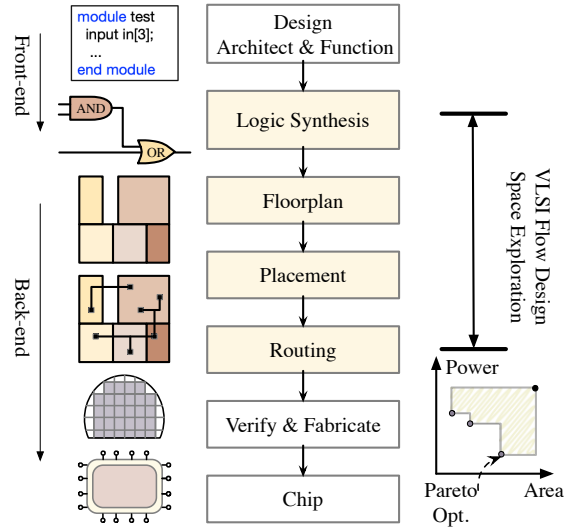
module test
input in[3];
...
end module

Front-end

AND

OR

Back-end

Design
Architect & Function

Logic Synthesis

Floorplan

Placement

Routing

Verify & Fabricate

Chip

VLSI Flow Design
Space Exploration

Power

Area

Pareto
Opt.